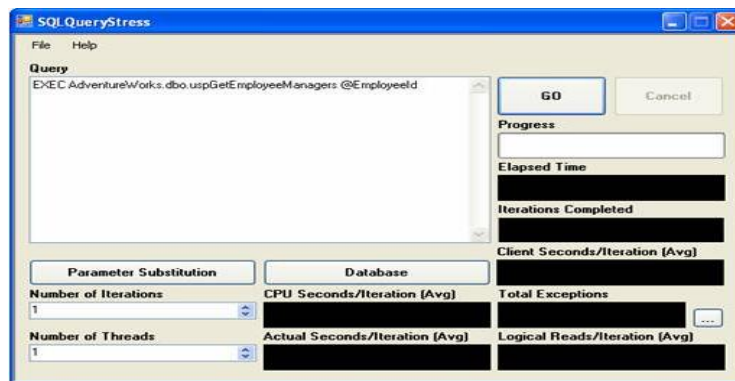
SQLQueryStress

File Help

Query

EXEC AdventureWorks.dbo.uspGetEmployeeManagers @EmployeeId

GO

Cancel

Progress

Elapsed Time

Iterations Completed

Client Seconds/Iteration (Avg)

Parameter Substitution

Database

Number of Iterations

1

CPU Seconds/Iteration (Avg)

Total Exceptions

...

Number of Threads

1

Actual Seconds/Iteration (Avg)

Logical Reads/Iteration (Avg)